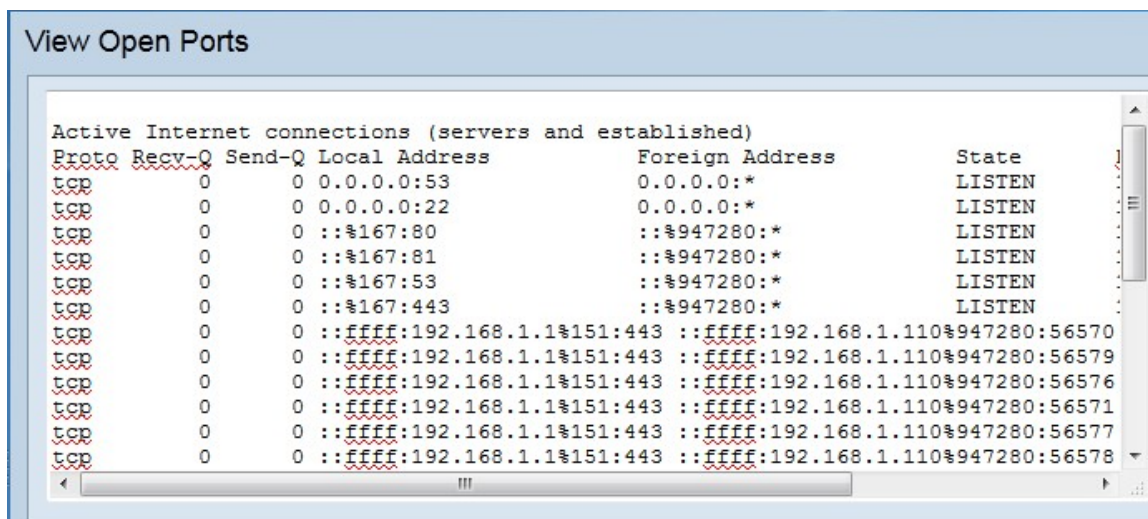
View Open Ports

Active Internet connections (servers and established)

| Proto | Recv-Q | Send-Q | Local Address | Foreign Address | State |
|---|---|---|---|---|---|
| tcp | 0 | 0 | 0.0.0.0:53 | 0.0.0.0:* | LISTEN |
| tcp | 0 | 0 | 0.0.0.0:22 | 0.0.0.0:* | LISTEN |
| tcp | 0 | 0 | ::%167:80 | ::%947280:* | LISTEN |
| tcp | 0 | 0 | ::%167:81 | ::%947280:* | LISTEN |
| tcp | 0 | 0 | ::%167:53 | ::%947280:* | LISTEN |
| tcp | 0 | 0 | ::%167:443 | ::%947280:* | LISTEN |
| tcp | 0 | 0 | ::ffff:192.168.1.1%151:443 | ::ffff:192.168.1.110%947280:56570 | |
| tcp | 0 | 0 | ::ffff:192.168.1.1%151:443 | ::ffff:192.168.1.110%947280:56579 | |
| tcp | 0 | 0 | ::ffff:192.168.1.1%151:443 | ::ffff:192.168.1.110%947280:56576 | |
| tcp | 0 | 0 | ::ffff:192.168.1.1%151:443 | ::ffff:192.168.1.110%947280:56571 | |
| tcp | 0 | 0 | ::ffff:192.168.1.1%151:443 | ::ffff:192.168.1.110%947280:56577 | |
| tcp | 0 | 0 | ::ffff:192.168.1.1%151:443 | ::ffff:192.168.1.110%947280:56578 | |